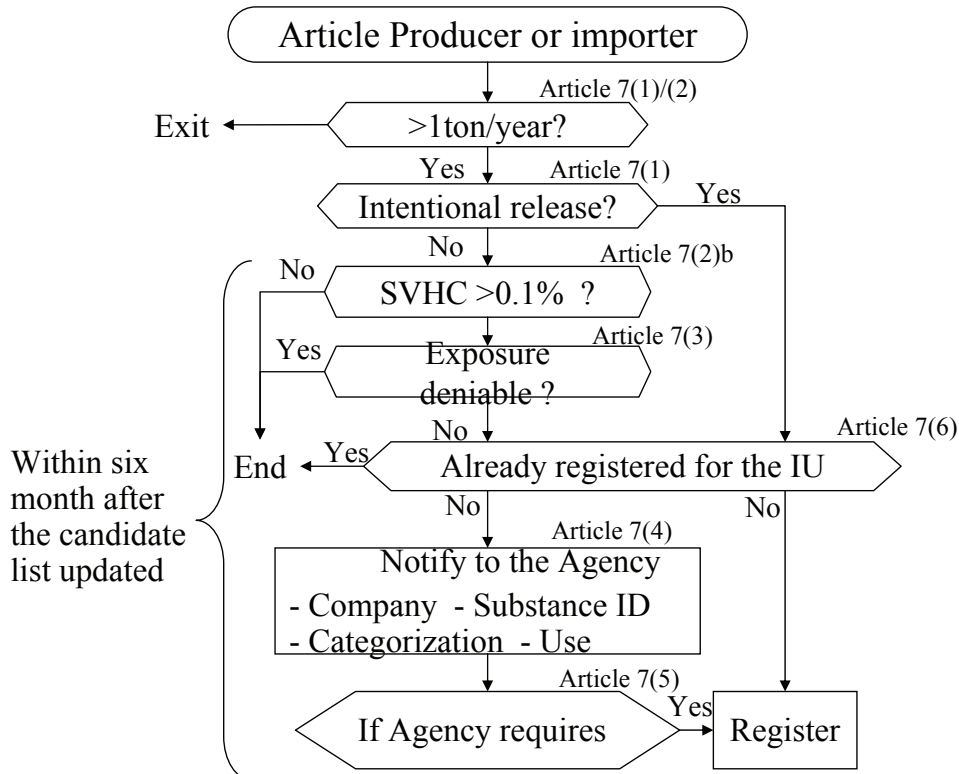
Article Producer or importer

Article 7(1)/(2)

Exit

>1ton/year?

Yes

Article 7(1)

Intentional release?

Yes

No

No

Article 7(2)b

SVHC >0.1% ?

Yes

Article 7(3)

Exposure deniable ?

No

Article 7(6)

Within six month after the candidate list updated

End

Yes

Already registered for the IU

No

No

Article 7(4)

Notify to the Agency

- Company - Substance ID

- Categorization - Use

Article 7(5)

If Agency requires

Yes

Register